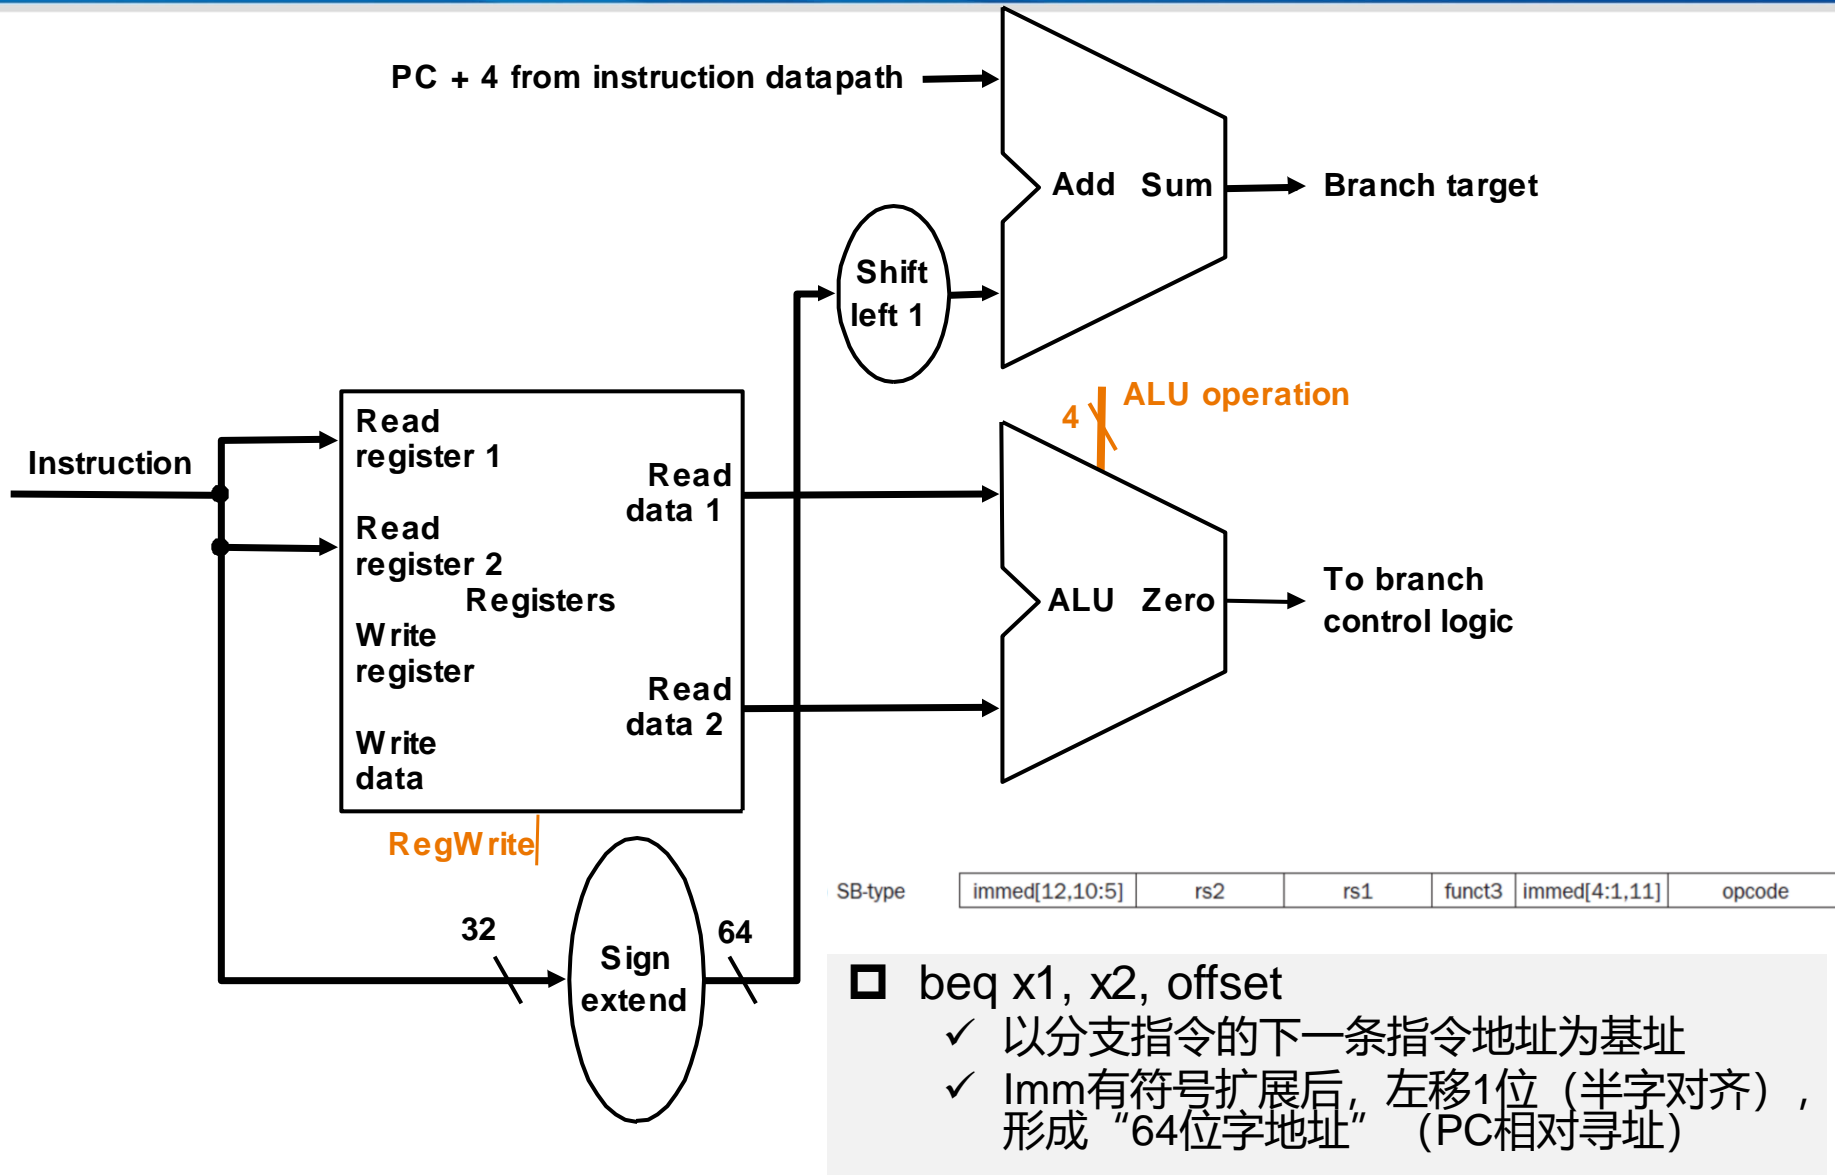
PC + 4 from instruction datapath

Add Sum

Branch target

Shift left 1

ALU operation

4

Instruction

Read register 1

Read register 2

Registers

Write register

Write data

Read data 1

Read data 2

ALU Zero

To branch control logic

RegWrite

32

Sign extend

64

| SB-type | immed[12,10:5] | rs2 | rs1 | funct3 | immed[4:1,11] | opcode |
|---|---|---|---|---|---|---|

beq x1, x2, offset

✓ 以分支指令的下一条指令地址为基址

✓ Imm有符号扩展后，左移1位（半字对齐），形成“64位字地址”（PC相对寻址）